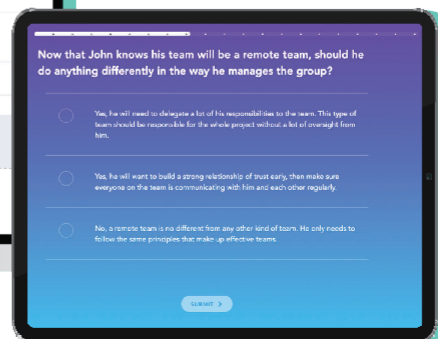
Now that John knows his team will be a remote team, should he do anything differently in the way he manages the group?

Yes, he will need to delegate a lot of his responsibilities to the team. This type of team should be responsible for the whole project without a lot of oversight from him.

Yes, he will want to build a strong relationship of trust early, then make sure everyone on the team is communicating with him and each other regularly.

No, a remote team is no different from any other kind of team. He only needs to follow the same principles that make up effective teams.

SUBMIT >